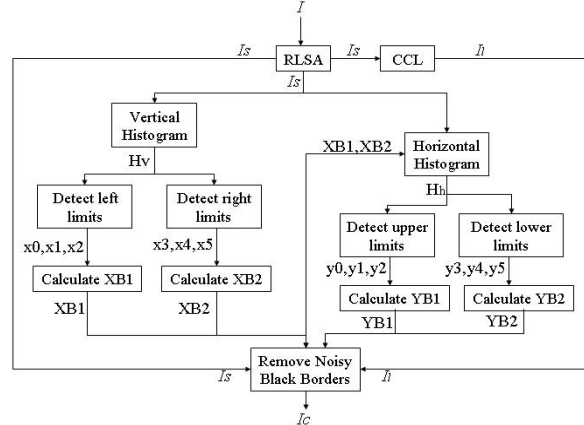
I

Is

RLSA

Is

CCL

Il

Is

Vertical Histogram

Hv

Detect left limits

Detect right limits

x0,x1,x2

x3,x4,x5

Calculate XB1

Calculate XB2

XB1

XB2

XB1,XB2

Horizontal Histogram

Hh

Detect upper limits

Detect lower limits

y0,y1,y2

y3,y4,y5

Calculate YB1

Calculate YB2

YB1

YB2

Is

Remove Noisy Black Borders

Il

Ic